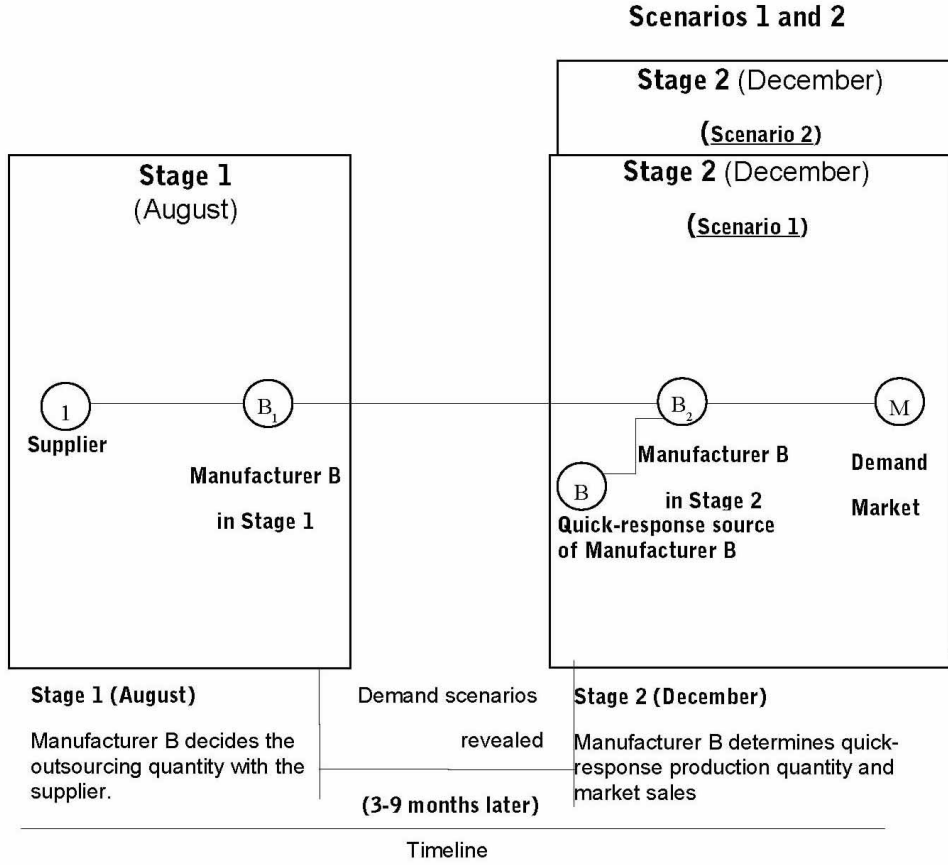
Scenarios 1 and 2

Stage 2 (December)

(Scenario 2)

Stage 1
(August)

Stage 2 (December)

(Scenario 1)

1
Supplier

$B_1$
Manufacturer B
in Stage 1

$B_2$
Manufacturer B
in Stage 2

B
Quick-response source of Manufacturer B

M
Demand
Market

Stage 1 (August)

Manufacturer B decides the outsourcing quantity with the supplier.

Demand scenarios revealed

(3-9 months later)

Stage 2 (December)

Manufacturer B determines quick-response production quantity and market sales

Timeline